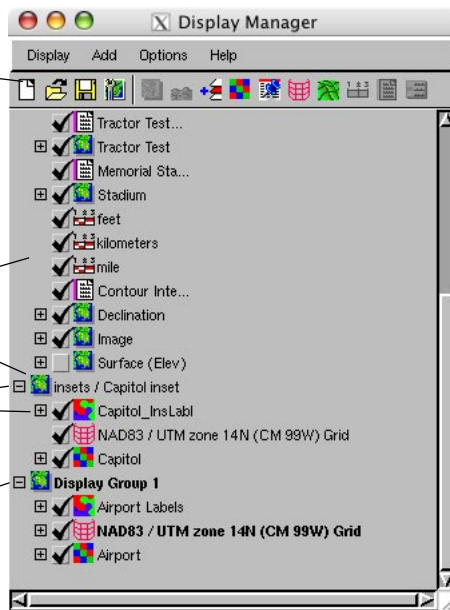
Display Manager

Display Add Options Help

Tractor Test...
Tractor Test
Memorial Sta...
Stadium
feet
kilometers
mile
Contour Inte...
Declination
Image
Surface (Elev)
insets / Capitol inset
Capitol_InsLabl
NAD83 / UTM zone 14N (CM 99W) Grid
Capitol
Display Group 1
Airport Labels
NAD83 / UTM zone 14N (CM 99W) Grid
Airport